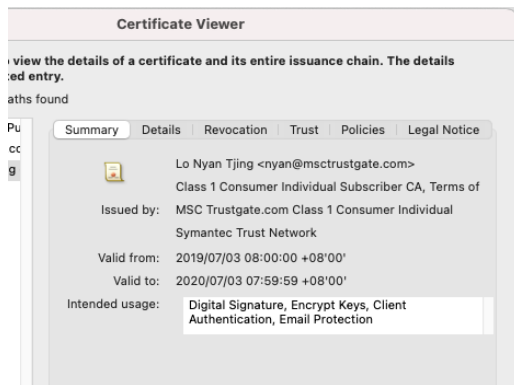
Certificate Viewer

view the details of a certificate and its entire issuance chain. The details ed entry.

aths found

Pu
cc
g

Summary | Details | Revocation | Trust | Policies | Legal Notice

Lo Nyan Tjing <nyan@msctrustgate.com>
Class 1 Consumer Individual Subscriber CA, Terms of

Issued by: MSC Trustgate.com Class 1 Consumer Individual
Symantec Trust Network

Valid from: 2019/07/03 08:00:00 +08'00'
Valid to: 2020/07/03 07:59:59 +08'00'

Intended usage: Digital Signature, Encrypt Keys, Client Authentication, Email Protection